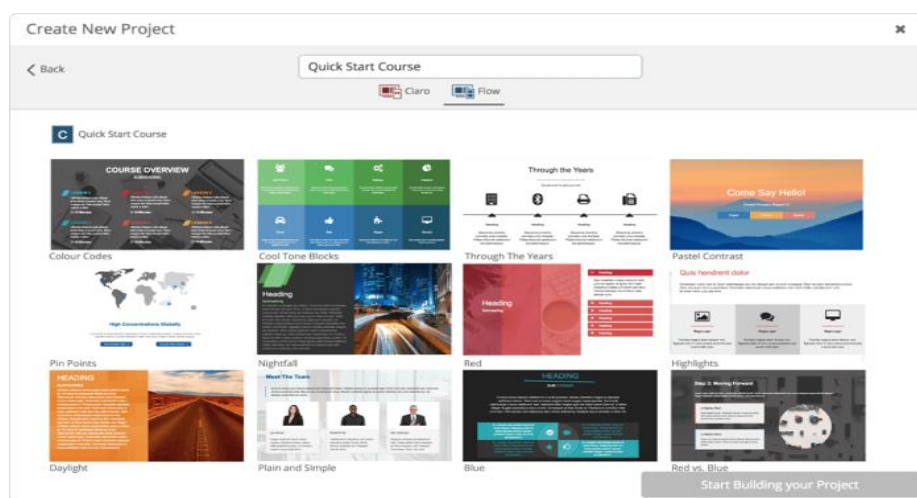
Create New Project

×

Back

Quick Start Course

Claro

Flow

C Quick Start Course

COURSE OVERVIEW

Colour Codes

Cool Tone Blocks

Through the Years

Through The Years

Come Say Hello!

Pastel Contrast

High Concentrations Globally

Pin Points

Heading

Nightfall

Heading

Red

Quis hendrerit dolor

Highlights

HEADING

Daylight

Meet The Team

Plain and Simple

HEADING

Blue

Step 3: Moving Forward

Red vs. Blue

Start Building your Project